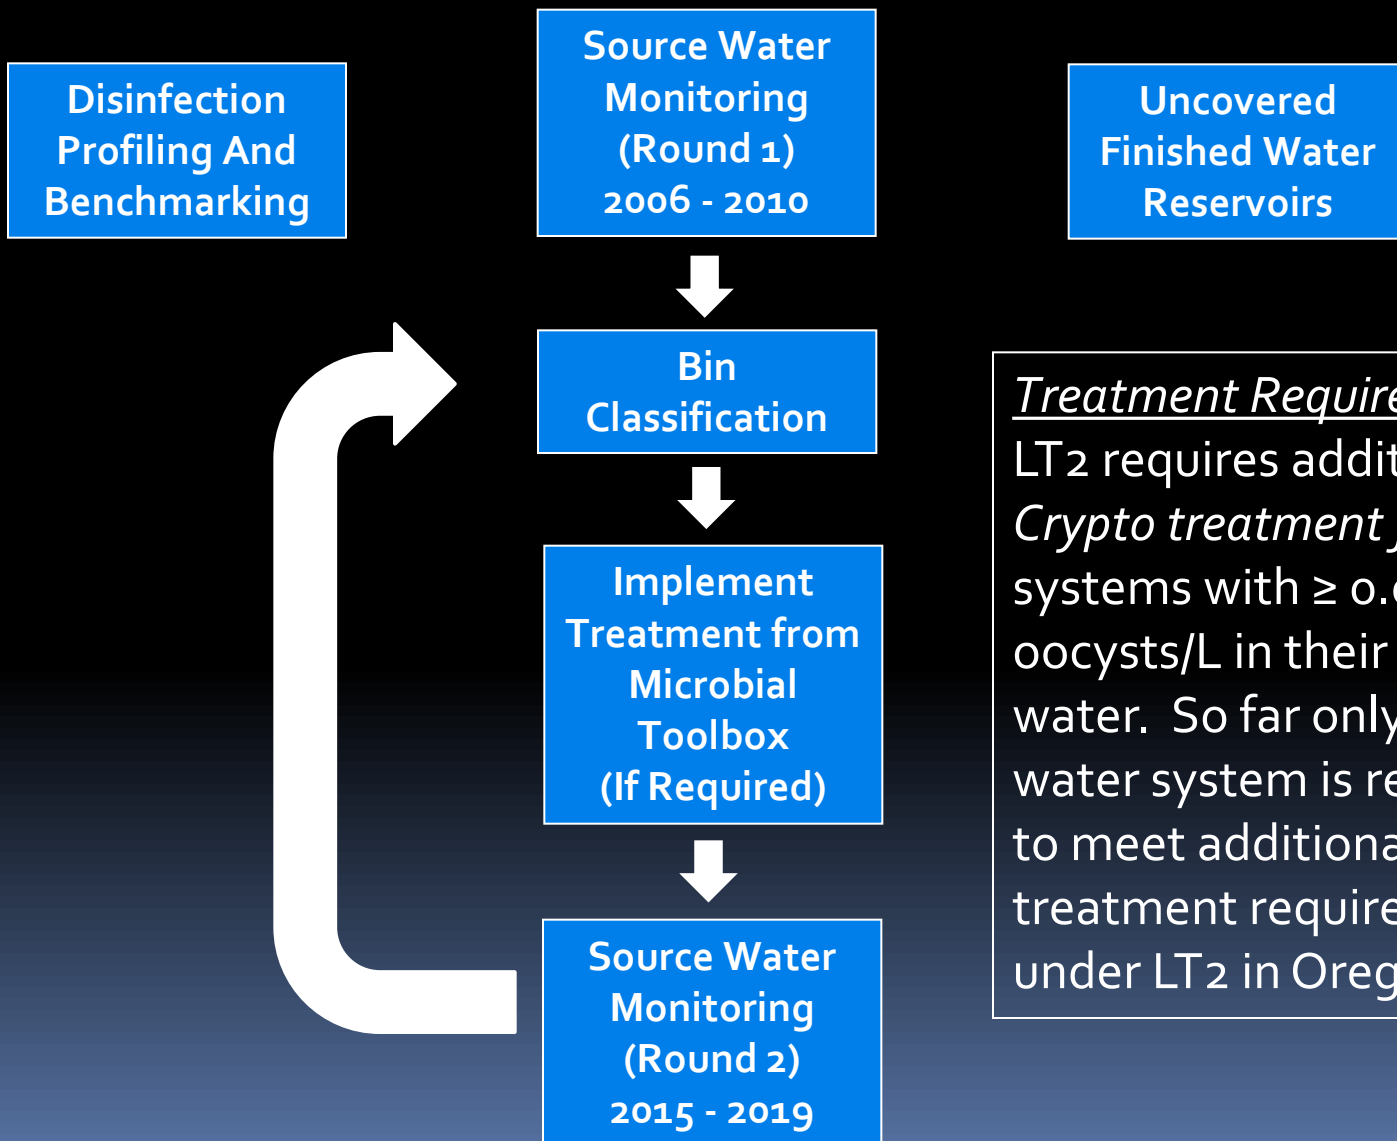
Disinfection Profiling And Benchmarking

Source Water Monitoring (Round 1) 2006 - 2010

Uncovered Finished Water Reservoirs

Bin Classification

Implement Treatment from Microbial Toolbox (If Required)

Source Water Monitoring (Round 2) 2015 - 2019

*Treatment Require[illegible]*
LT2 requires addit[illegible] *Crypto treatment* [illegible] systems with ≥ 0.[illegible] oocysts/L in their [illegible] water. So far only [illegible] water system is re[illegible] to meet additiona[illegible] treatment require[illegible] under LT2 in Oreg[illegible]